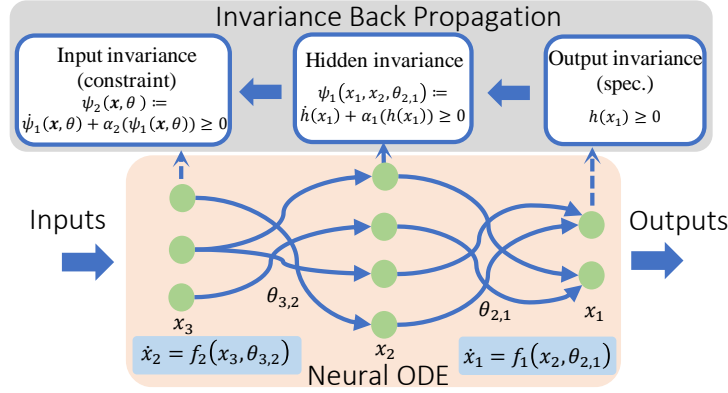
Invariance Back Propagation

Input invariance (constraint)
$\psi_2(\boldsymbol{x}, \theta) \coloneqq \dot{\psi}_1(\boldsymbol{x}, \theta) + \alpha_2(\psi_1(\boldsymbol{x}, \theta)) \geq 0$

Hidden invariance
$\psi_1(x_1, x_2, \theta_{2,1}) \coloneqq \dot{h}(x_1) + \alpha_1(h(x_1)) \geq 0$

Output invariance (spec.)
$h(x_1) \geq 0$

Inputs

Outputs

$\theta_{3,2}$

$\theta_{2,1}$

$x_3$

$x_2$

$x_1$

$\dot{x}_2 = f_2(x_3, \theta_{3,2})$

$\dot{x}_1 = f_1(x_2, \theta_{2,1})$

Neural ODE